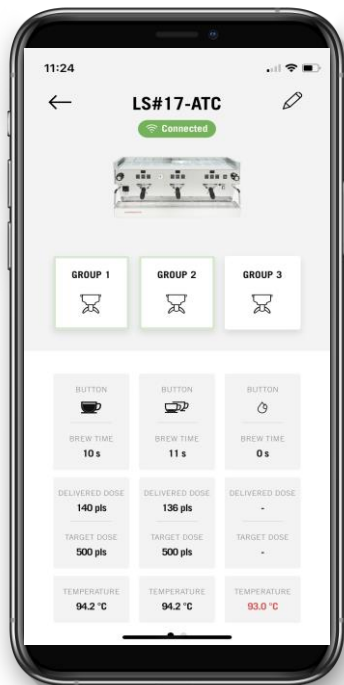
11:24

LS#17-ATC

Connected

GROUP 1

GROUP 2

GROUP 3

| BUTTON | BUTTON | BUTTON |
|---|---|---|
| BREW TIME 10 s | BREW TIME 11 s | BREW TIME 0 s |
| DELIVERED DOSE 140 pls | DELIVERED DOSE 136 pls | DELIVERED DOSE - |
| TARGET DOSE 500 pls | TARGET DOSE 500 pls | TARGET DOSE - |
| TEMPERATURE 94.2 °C | TEMPERATURE 94.2 °C | TEMPERATURE 93.0 °C |